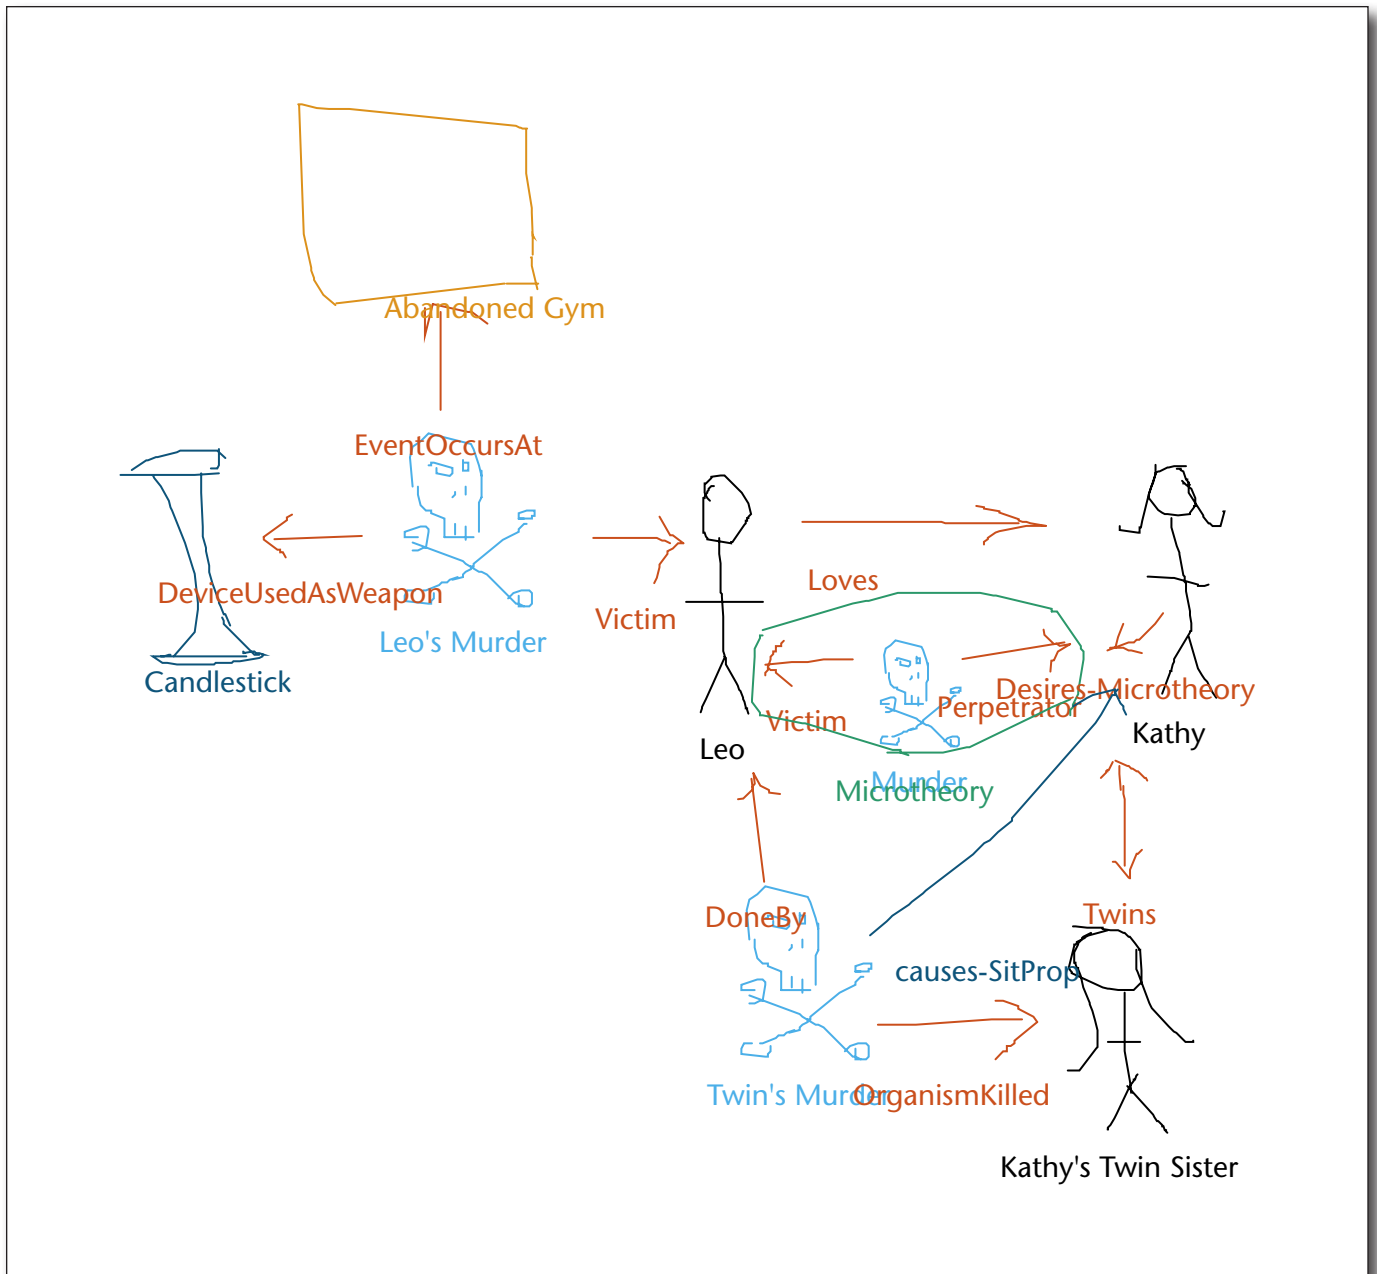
Abandoned Gym

EventOccursAt

DeviceUsedAsWeapon

Candlestick

Leo's Murder

Victim

Loves

Leo

Kathy

Victim

Perpetrator

Desires-Microtheory

Murder

Microtheory

DoneBy

Twins

causes-SitProp

Twin's Murder

OrganismKilled

Kathy's Twin Sister